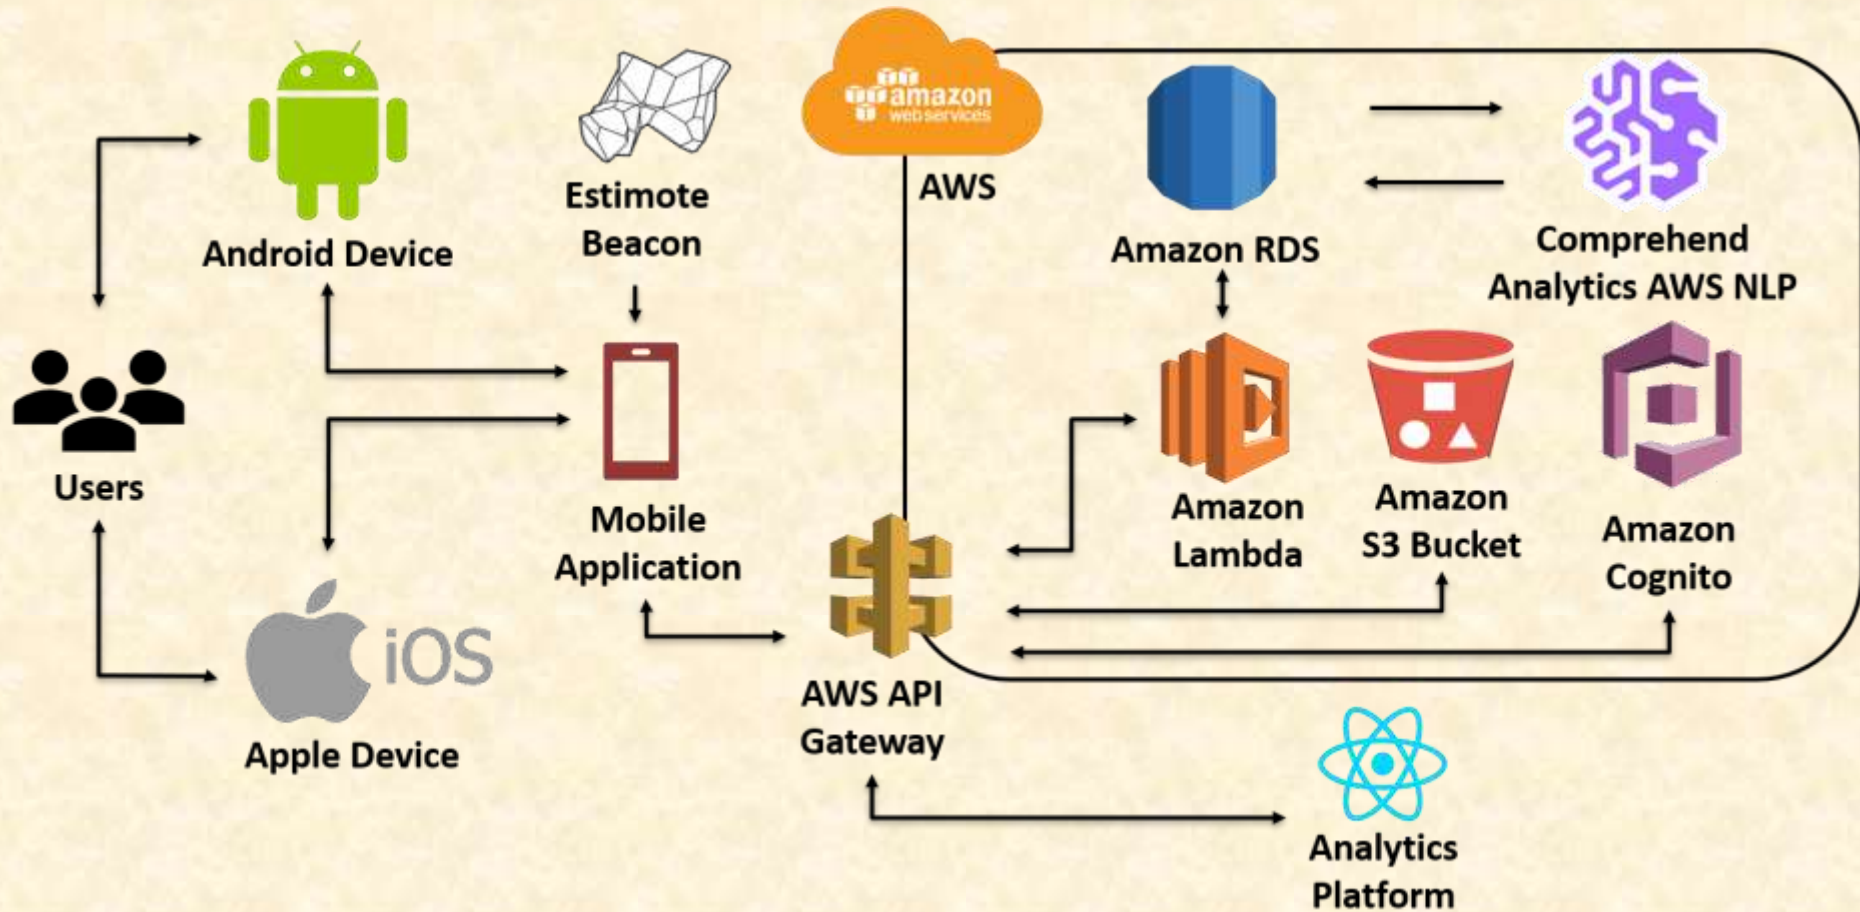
Android Device

Estimote Beacon

amazon webservices

AWS

Amazon RDS

Comprehend Analytics AWS NLP

Users

Mobile Application

Amazon Lambda

Amazon S3 Bucket

Amazon Cognito

iOS

Apple Device

AWS API Gateway

Analytics Platform